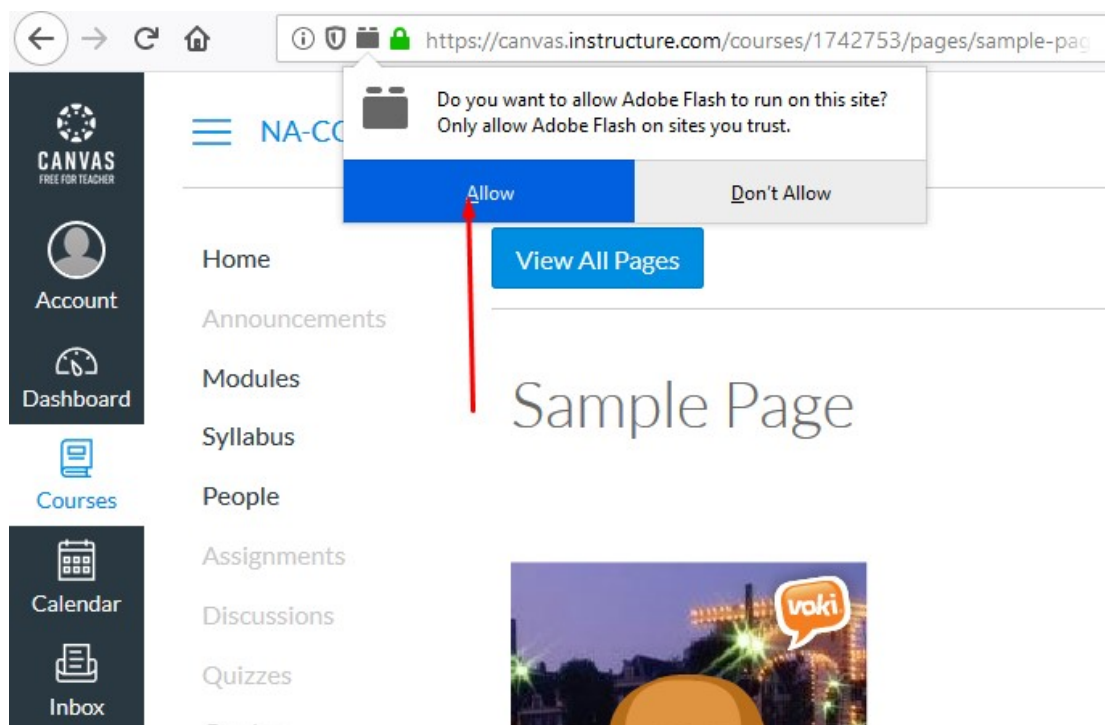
https://canvas.instructure.com/courses/1742753/pages/sample-pag

Do you want to allow Adobe Flash to run on this site?
Only allow Adobe Flash on sites you trust.

Allow

Don't Allow

CANVAS
FREE FOR TEACHER

Account

Dashboard

Courses

Calendar

Inbox

NA-CO

Home

Announcements

Modules

Syllabus

People

Assignments

Discussions

Quizzes

View All Pages

Sample Page

voki